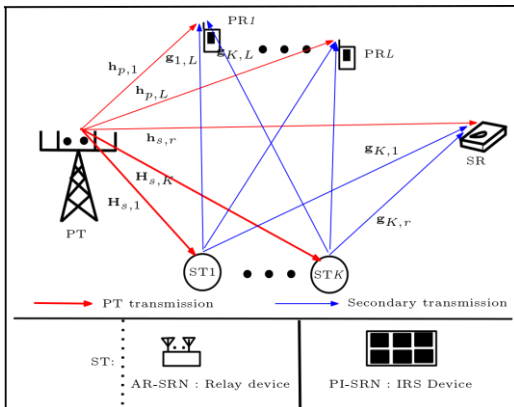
PR$1$

$\mathbf{g}_{1,L}$

$\mathbf{g}_{K,L}$

PR$L$

$\mathbf{h}_{p,1}$

$\mathbf{h}_{p,L}$

$\mathbf{h}_{s,r}$

$\mathbf{g}_{K,1}$

SR

$\mathbf{H}_{s,K}$

$\mathbf{H}_{s,1}$

$\mathbf{g}_{K,r}$

PT

ST1

ST$K$

PT transmission

Secondary transmission

ST:

AR-SRN : Relay device

PI-SRN : IRS Device